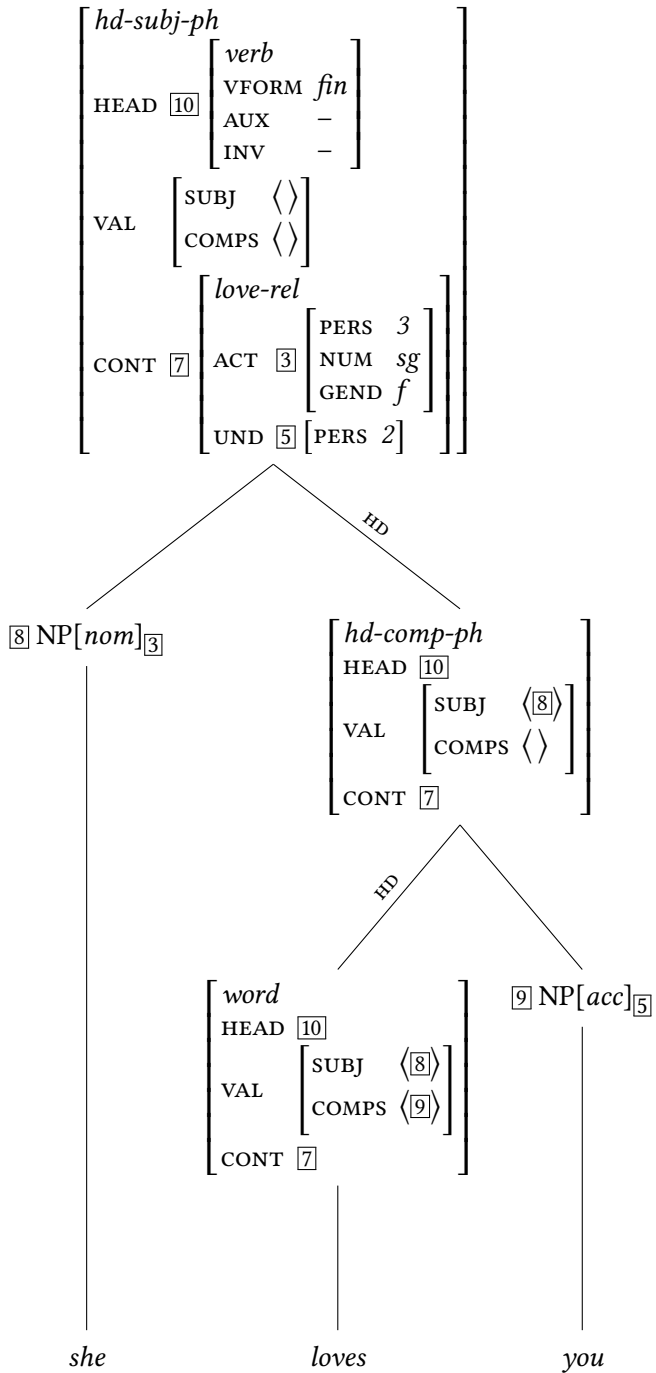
*hd-subj-ph*
HEAD $\boxed{10}$ $\begin{bmatrix} \textit{verb} \\ \text{VFORM} & \textit{fin} \\ \text{AUX} & - \\ \text{INV} & - \end{bmatrix}$
VAL $\begin{bmatrix} \text{SUBJ} & \langle\, \rangle \\ \text{COMPS} & \langle\, \rangle \end{bmatrix}$
CONT $\boxed{7}$ $\begin{bmatrix} \textit{love-rel} \\ \text{ACT} & \boxed{3} \begin{bmatrix} \text{PERS} & \textit{3} \\ \text{NUM} & \textit{sg} \\ \text{GEND} & \textit{f} \end{bmatrix} \\ \text{UND} & \boxed{5} \begin{bmatrix} \text{PERS} & \textit{2} \end{bmatrix} \end{bmatrix}$

HD

$\boxed{8}$ NP[*nom*]$_{\boxed{3}}$

*hd-comp-ph*
HEAD $\boxed{10}$
VAL $\begin{bmatrix} \text{SUBJ} & \langle \boxed{8} \rangle \\ \text{COMPS} & \langle\, \rangle \end{bmatrix}$
CONT $\boxed{7}$

HD

*word*
HEAD $\boxed{10}$
VAL $\begin{bmatrix} \text{SUBJ} & \langle \boxed{8} \rangle \\ \text{COMPS} & \langle \boxed{9} \rangle \end{bmatrix}$
CONT $\boxed{7}$

$\boxed{9}$ NP[*acc*]$_{\boxed{5}}$

*she* *loves* *you*